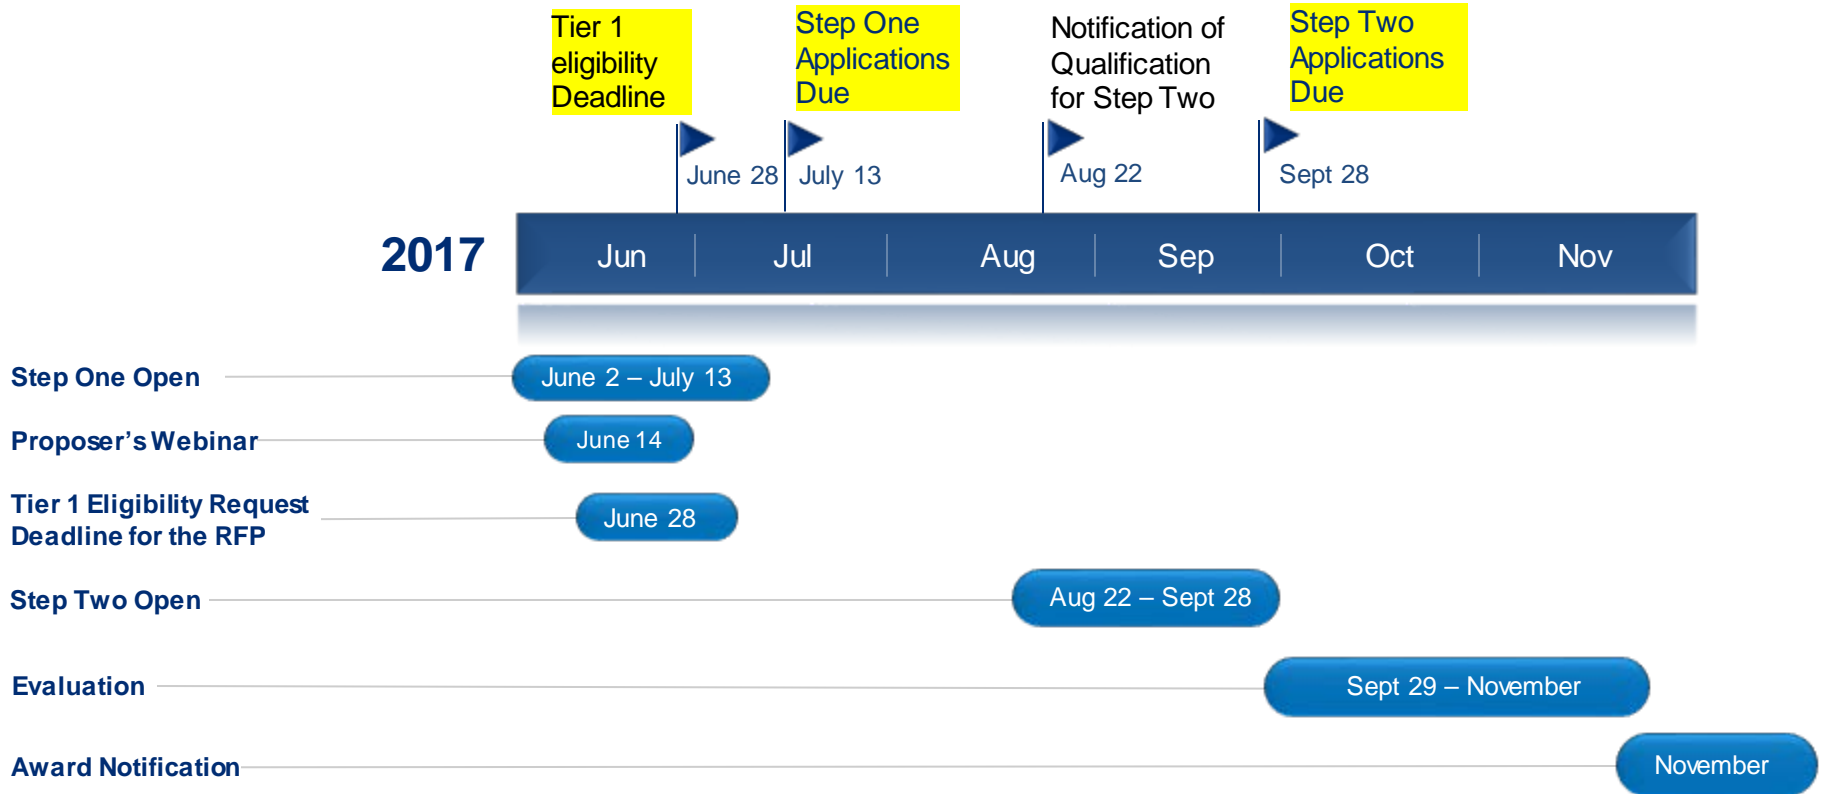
Tier 1 eligibility Deadline

Step One Applications Due

Notification of Qualification for Step Two

Step Two Applications Due

June 28

July 13

Aug 22

Sept 28

2017

| Jun | Jul | Aug | Sep | Oct | Nov |
|---|---|---|---|---|---|

Step One Open — June 2 – July 13

Proposer's Webinar — June 14

Tier 1 Eligibility Request Deadline for the RFP — June 28

Step Two Open — Aug 22 – Sept 28

Evaluation — Sept 29 – November

Award Notification — November